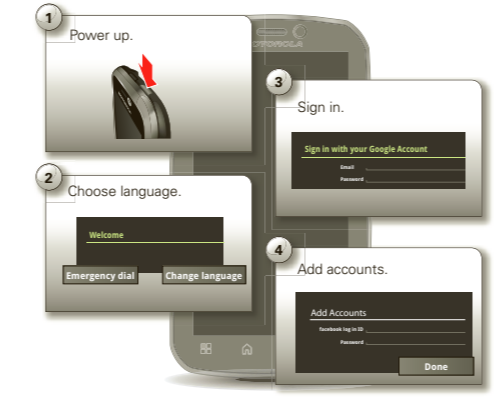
1
Power up.

MOTOROLA

3
Sign in.

Sign in with your Google Account
Email
Password

2
Choose language.

Welcome

Emergency dial
Change language

4
Add accounts.

Add Accounts
Facebook log in ID
Password

Done